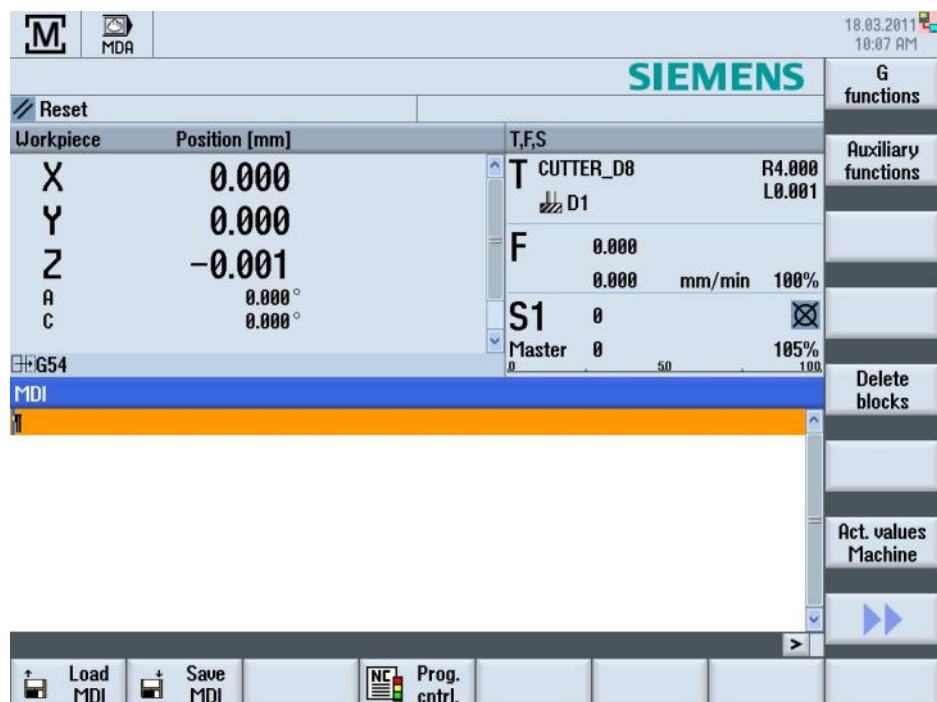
M MDA

18.03.2011
10:07 AM

SIEMENS

G functions

// Reset

| Workpiece | Position [mm] |
|---|---|
| X | 0.000 |
| Y | 0.000 |
| Z | -0.001 |
| A | 0.000° |
| C | 0.000° |

G54

T,F,S

T CUTTER_D8 R4.000 L0.001
D1

F 0.000
0.000 mm/min 100%

S1 0
Master 0 105%
0 50 100

Auxiliary functions

Delete blocks

Act. values Machine

MDI

>

Load MDI

Save MDI

NC Prog. cntrl.